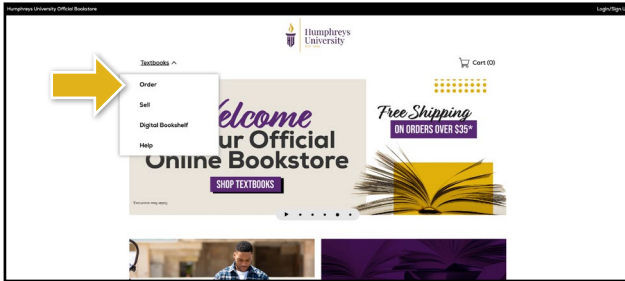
Humphreys University Official Bookstore

Login/Sign U

Humphreys University

Textbooks ^

Cart (0)

Order

Sell

Digital Bookshelf

Help

Welcome
ur Official
Online Bookstore

SHOP TEXTBOOKS

Free Shipping
ON ORDERS OVER $35*

Exclusions may apply.